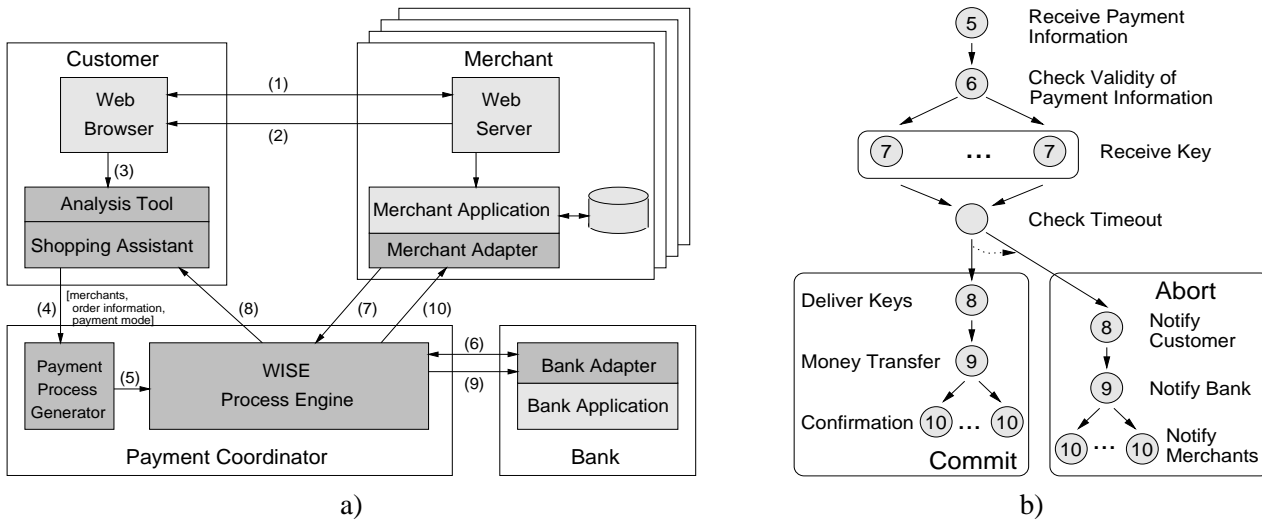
Customer

Web Browser

(1)

(2)

Merchant

Web Server

(3)

Analysis Tool

Shopping Assistant

Merchant Application

Merchant Adapter

(4)

[merchants, order information, payment mode]

(8)

(7)

(10)

Payment Process Generator

(5)

WISE Process Engine

(6)

(9)

Bank Adapter

Bank Application

Payment Coordinator

Bank

a)

5 Receive Payment Information

6 Check Validity of Payment Information

7 ... 7 Receive Key

Check Timeout

Deliver Keys 8

Money Transfer 9

Confirmation 10 ... 10

Commit

Abort

8 Notify Customer

9 Notify Bank

10 ... 10 Notify Merchants

b)